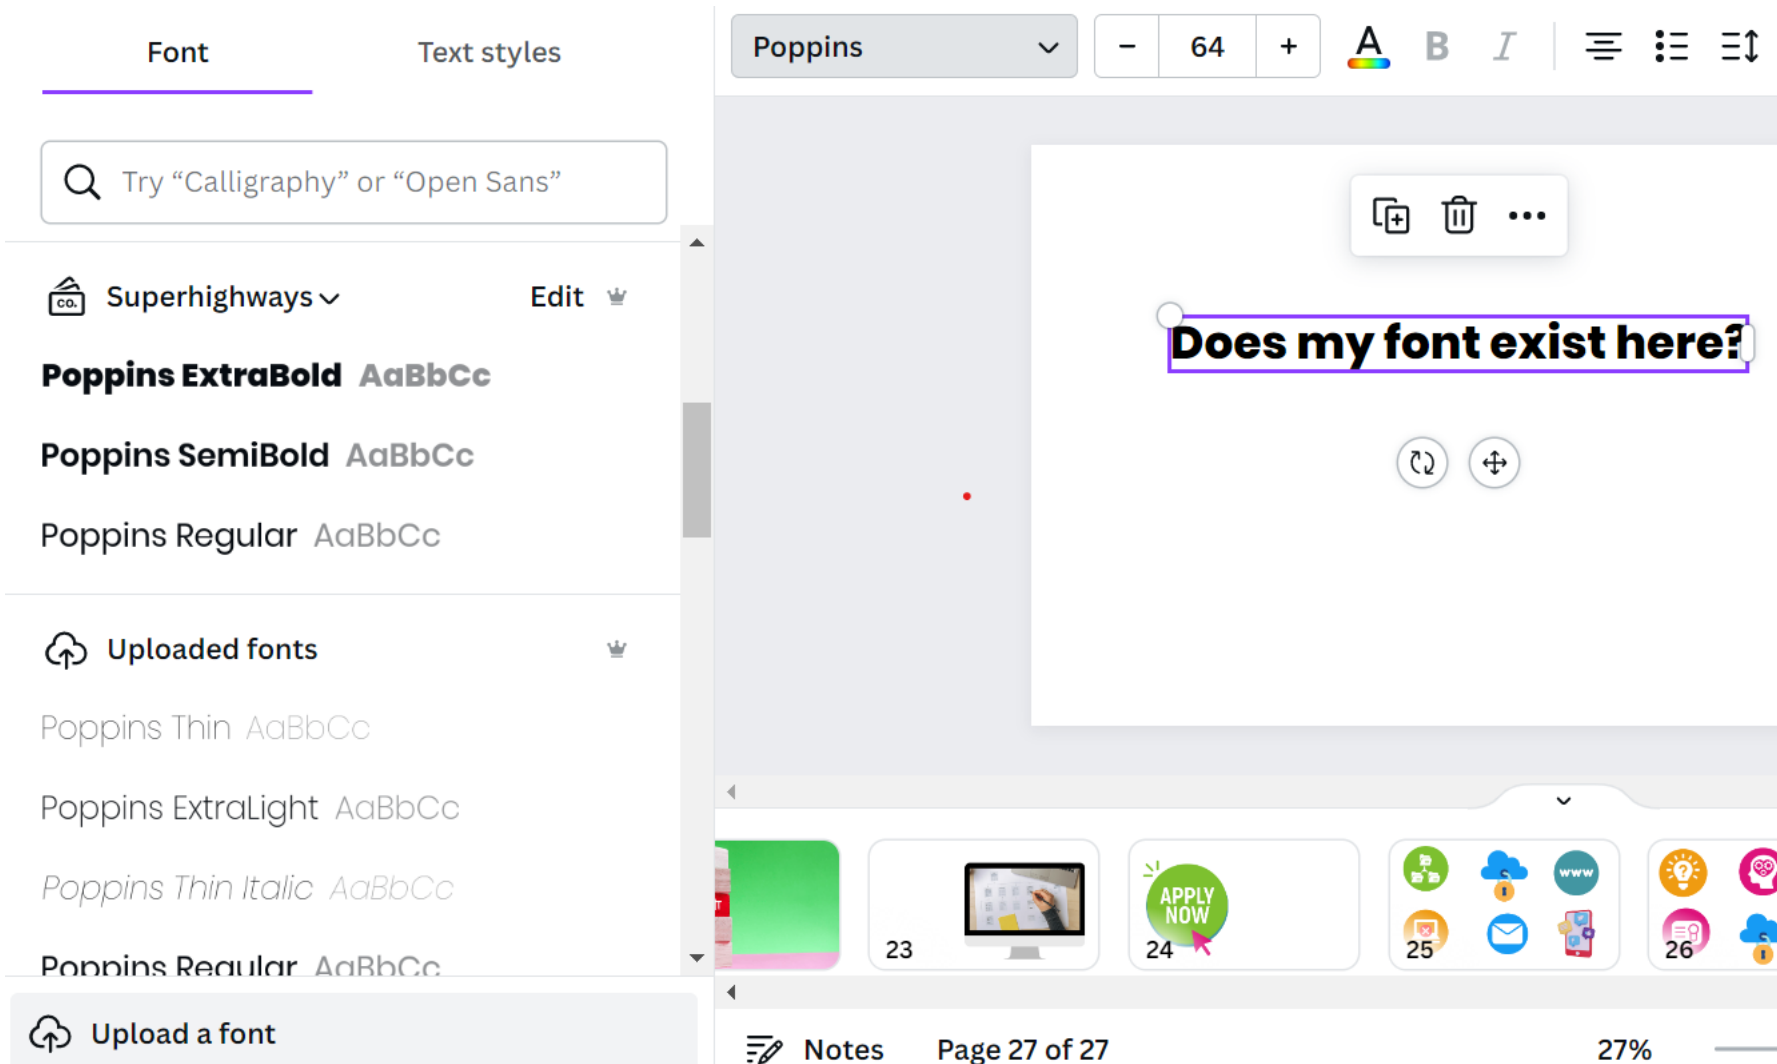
Font

Text styles

Try “Calligraphy” or “Open Sans”

CO.

Superhighways

Edit

Poppins ExtraBold AaBbCc

Poppins SemiBold AaBbCc

Poppins Regular AaBbCc

Uploaded fonts

Poppins Thin AaBbCc

Poppins ExtraLight AaBbCc

Poppins Thin Italic AaBbCc

Poppins Regular AaBbCc

Upload a font

Poppins

−

64

+

A

B

I

Does my font exist here?

23

APPLY NOW

24

25

26

Notes

Page 27 of 27

27%